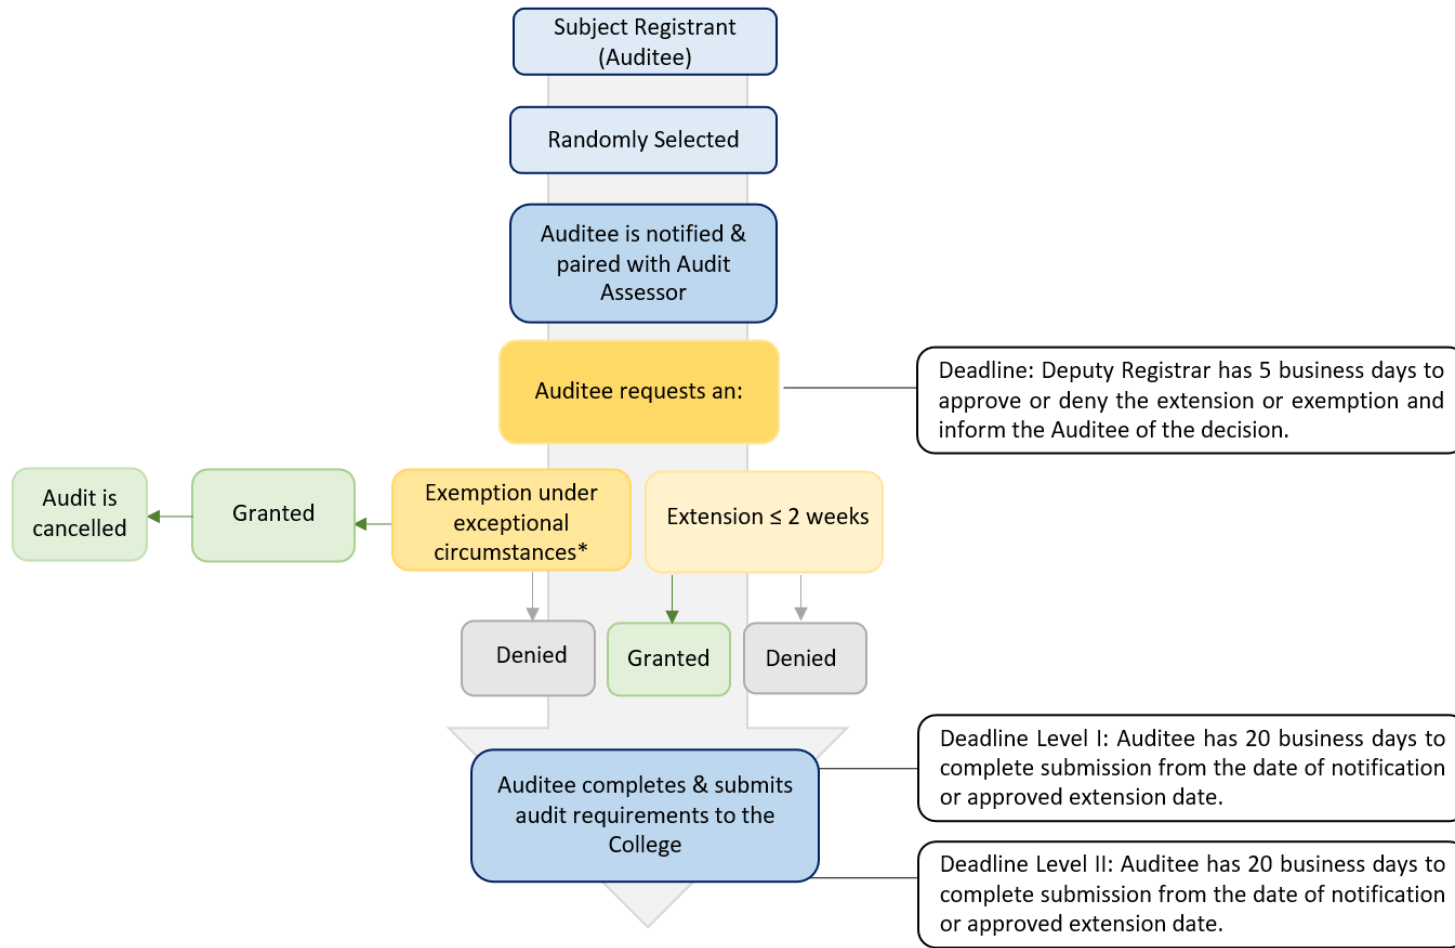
Subject Registrant (Auditee)

Randomly Selected

Auditee is notified & paired with Audit Assessor

Auditee requests an:

Deadline: Deputy Registrar has 5 business days to approve or deny the extension or exemption and inform the Auditee of the decision.

Audit is cancelled

Granted

Exemption under exceptional circumstances*

Extension ≤ 2 weeks

Denied

Granted

Denied

Auditee completes & submits audit requirements to the College

Deadline Level I: Auditee has 20 business days to complete submission from the date of notification or approved extension date.

Deadline Level II: Auditee has 20 business days to complete submission from the date of notification or approved extension date.